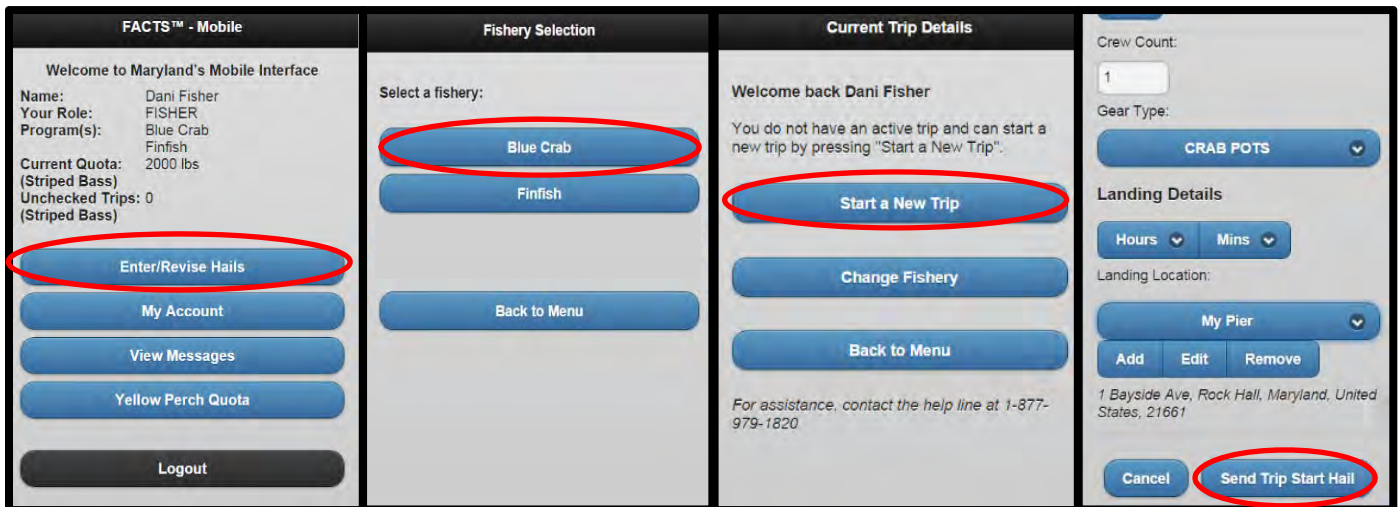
FACTS™ - Mobile

Welcome to Maryland's Mobile Interface

| | |
|---|---|
| Name: | Dani Fisher |
| Your Role: | FISHER |
| Program(s): | Blue Crab Finfish |
| Current Quota: (Striped Bass) | 2000 lbs |
| Unchecked Trips: (Striped Bass) | 0 |

Enter/Revise Hails

My Account

View Messages

Yellow Perch Quota

Logout

Fishery Selection

Select a fishery:

Blue Crab

Finfish

Back to Menu

Current Trip Details

Welcome back Dani Fisher

You do not have an active trip and can start a new trip by pressing "Start a New Trip".

Start a New Trip

Change Fishery

Back to Menu

For assistance, contact the help line at 1-877-979-1820

Crew Count:

1

Gear Type:

CRAB POTS

Landing Details

Hours Mins

Landing Location:

My Pier

Add Edit Remove

1 Bayside Ave, Rock Hall, Maryland, United States, 21661

Cancel

Send Trip Start Hail